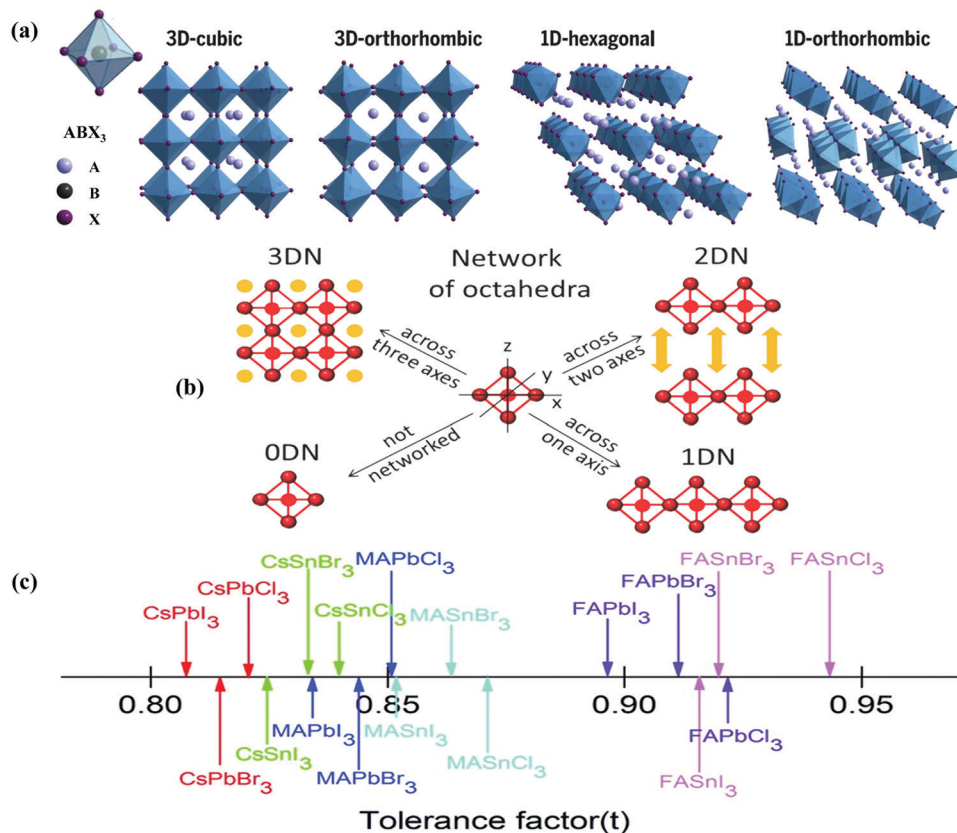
(a)

$ABX_3$

A

B

X

3D-cubic

3D-orthorhombic

1D-hexagonal

1D-orthorhombic

3DN

Network of octahedra

2DN

across three axes

z

y

x

across two axes

(b)

not networked

across one axis

0DN

1DN

(c)

$CsSnBr_3$

$MAPbCl_3$

$FASnBr_3$

$FASnCl_3$

$CsPbCl_3$

$FAPbBr_3$

$CsPbI_3$

$CsSnCl_3$

$MASnBr_3$

$FAPbI_3$

0.80

0.85

0.90

0.95

$MAPbI_3$

$MASnI_3$

$CsSnI_3$

$FAPbCl_3$

$MASnCl_3$

$CsPbBr_3$

$MAPbBr_3$

$FASnI_3$

Tolerance factor(t)